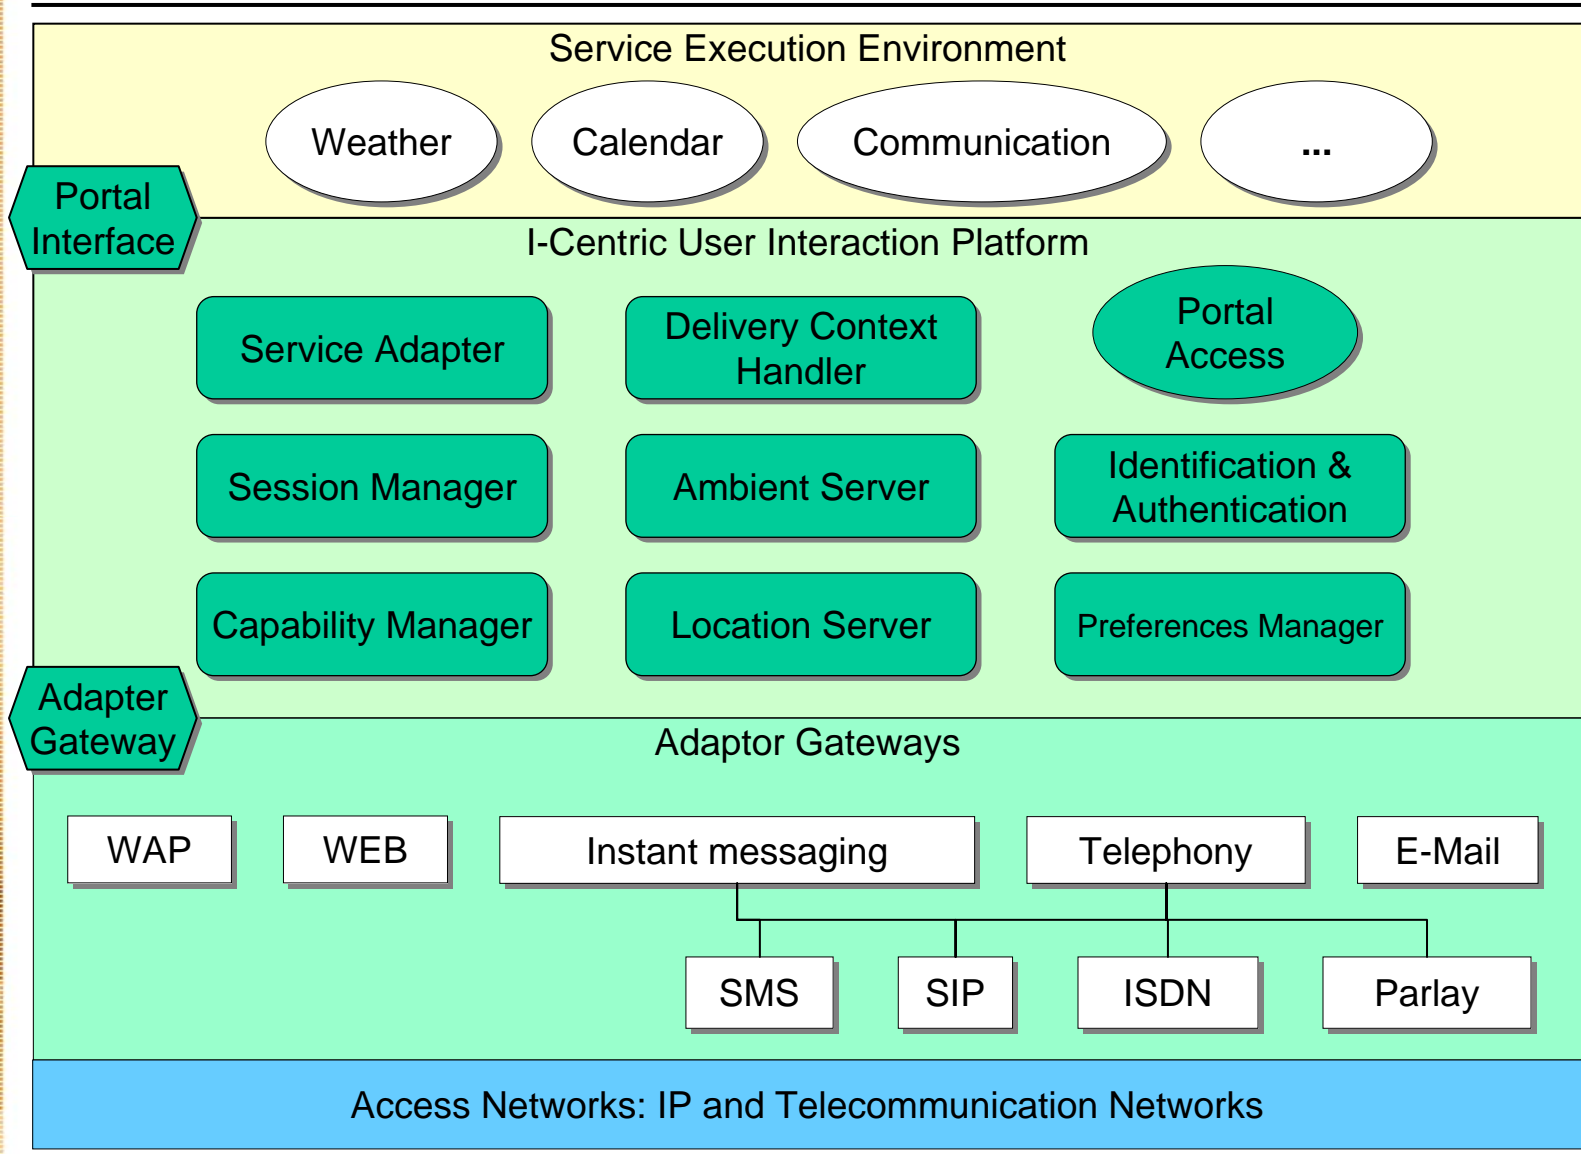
Service Execution Environment

Weather

Calendar

Communication

...

Portal Interface

I-Centric User Interaction Platform

Service Adapter

Delivery Context Handler

Portal Access

Session Manager

Ambient Server

Identification & Authentication

Capability Manager

Location Server

Preferences Manager

Adapter Gateway

Adaptor Gateways

WAP

WEB

Instant messaging

Telephony

E-Mail

SMS

SIP

ISDN

Parlay

Access Networks: IP and Telecommunication Networks